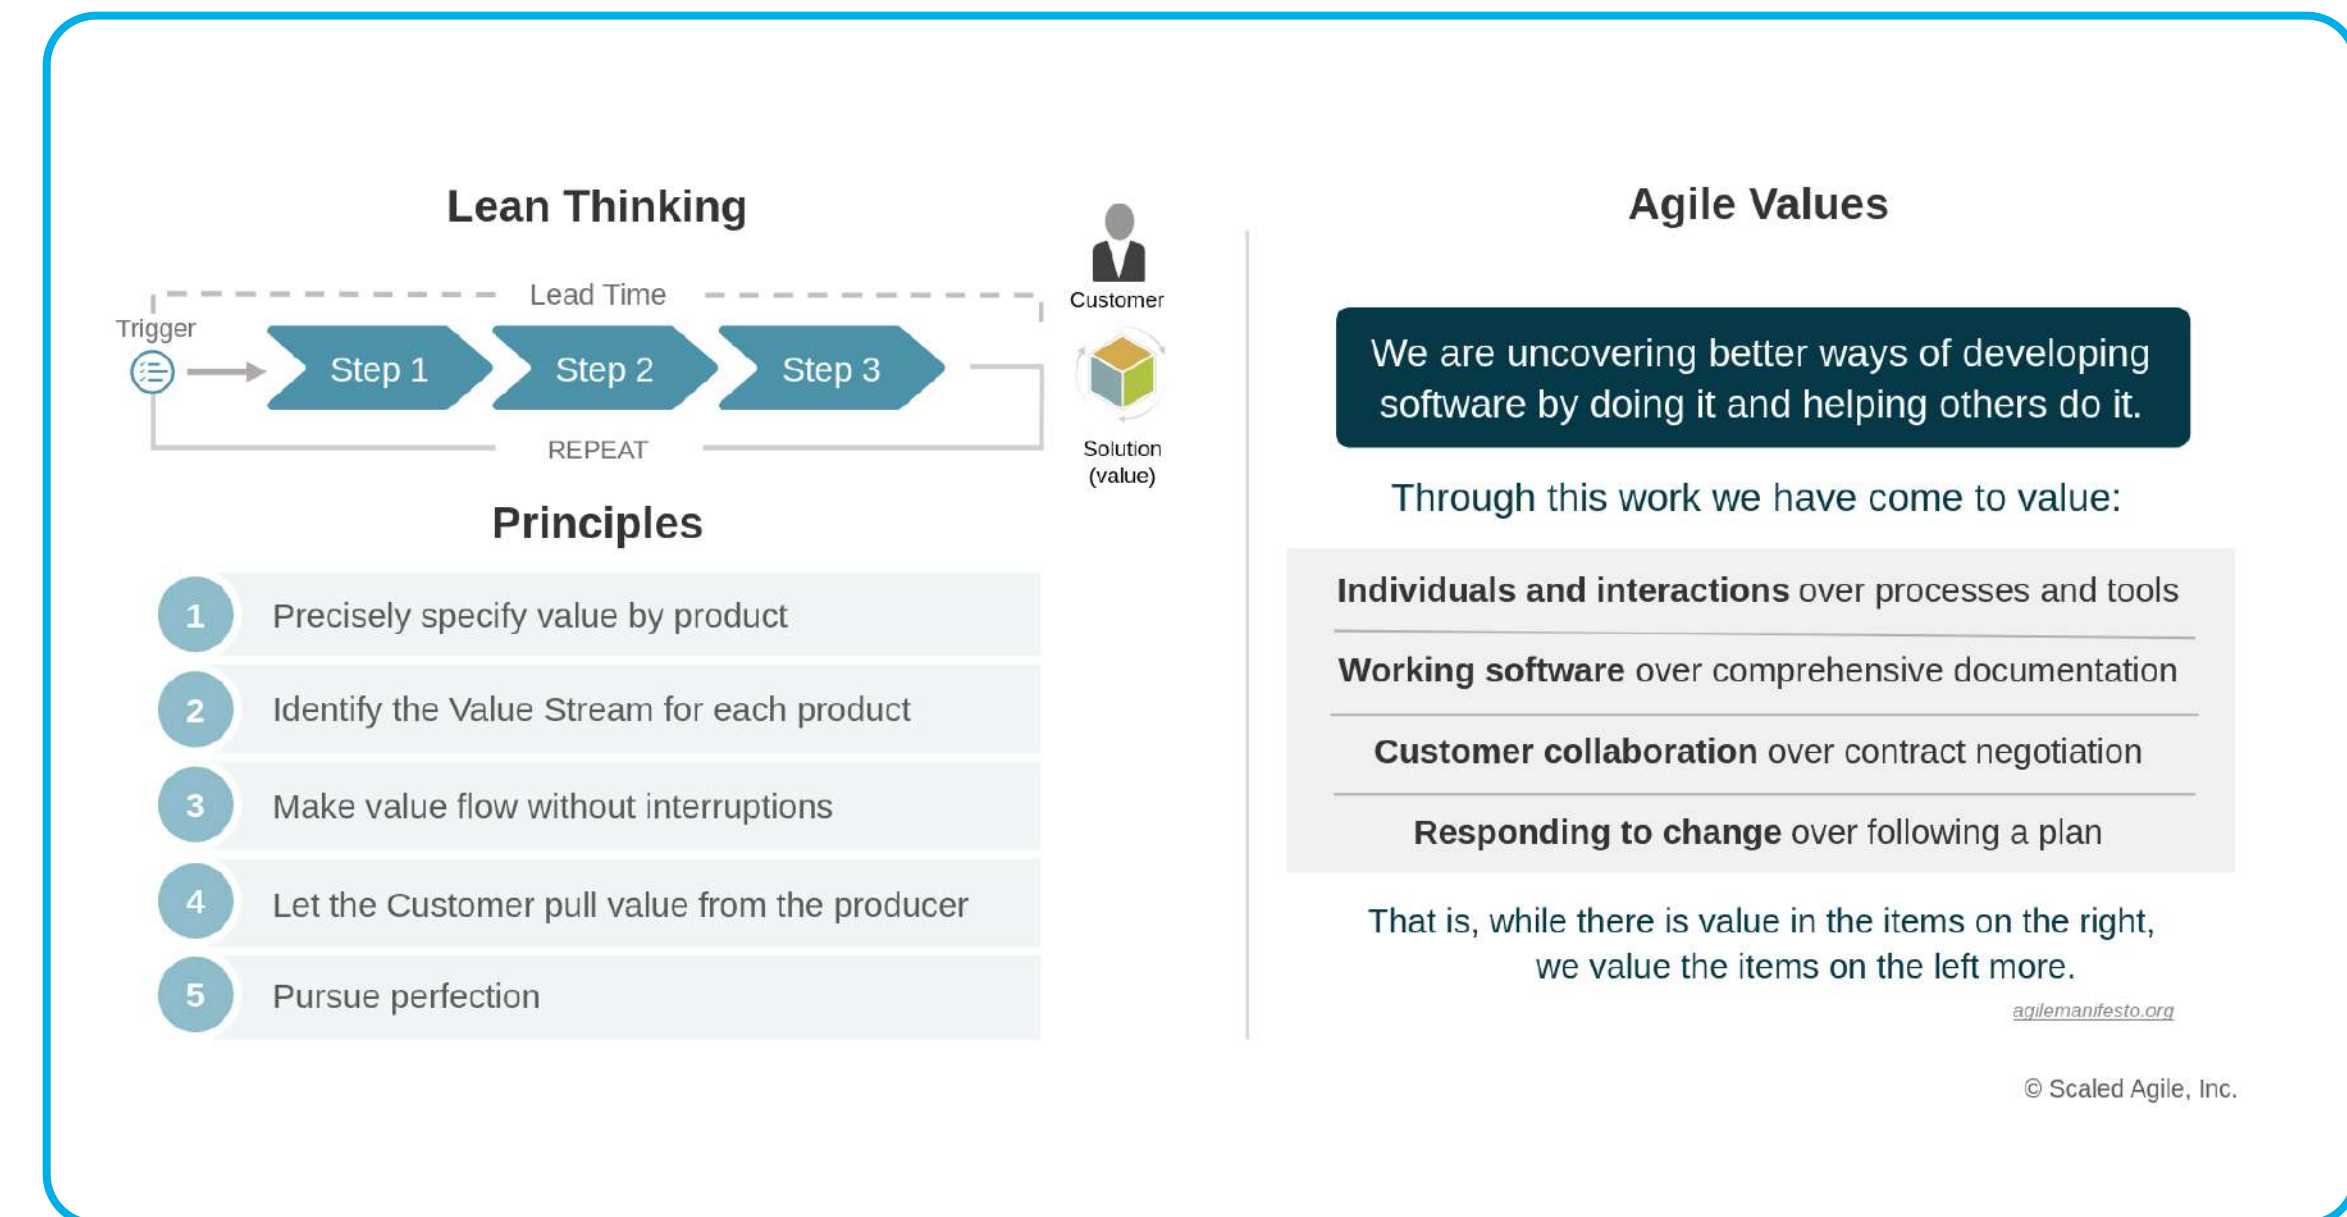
Lean Thinking

Lead Time

Trigger

Step 1

Step 2

Step 3

Customer

Solution (value)

REPEAT

Principles

1 Precisely specify value by product

2 Identify the Value Stream for each product

3 Make value flow without interruptions

4 Let the Customer pull value from the producer

5 Pursue perfection

Agile Values

We are uncovering better ways of developing software by doing it and helping others do it.

Through this work we have come to value:

**Individuals and interactions** over processes and tools

**Working software** over comprehensive documentation

**Customer collaboration** over contract negotiation

**Responding to change** over following a plan

That is, while there is value in the items on the right, we value the items on the left more.

agilemanifesto.org

© Scaled Agile, Inc.